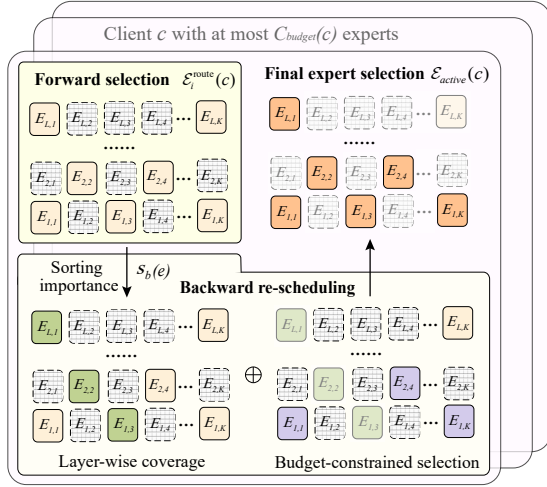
Client $c$ with at most $C_{budget}(c)$ experts

Forward selection $\mathcal{E}_i^{\text{route}}(c)$

$E_{L,1}$ $E_{L,2}$ $E_{L,3}$ $E_{L,4}$ ... $E_{L,K}$

......

$E_{2,1}$ $E_{2,2}$ $E_{2,3}$ $E_{2,4}$ ... $E_{2,K}$

$E_{1,1}$ $E_{1,2}$ $E_{1,3}$ $E_{1,4}$ ... $E_{1,K}$

Final expert selection $\mathcal{E}_{active}(c)$

$E_{L,1}$ $E_{L,2}$ $E_{L,3}$ $E_{L,4}$ ... $E_{L,K}$

......

$E_{2,1}$ $E_{2,2}$ $E_{2,3}$ $E_{2,4}$ ... $E_{2,K}$

$E_{1,1}$ $E_{1,2}$ $E_{1,3}$ $E_{1,4}$ ... $E_{1,K}$

Sorting importance

$s_b(e)$

Backward re-scheduling

$E_{L,1}$ $E_{L,2}$ $E_{L,3}$ $E_{L,4}$ ... $E_{L,K}$

......

$E_{2,1}$ $E_{2,2}$ $E_{2,3}$ $E_{2,4}$ ... $E_{2,K}$

$E_{1,1}$ $E_{1,2}$ $E_{1,3}$ $E_{1,4}$ ... $E_{1,K}$

$\oplus$

$E_{L,1}$ $E_{L,2}$ $E_{L,3}$ $E_{L,4}$ ... $E_{L,K}$

......

$E_{2,1}$ $E_{2,2}$ $E_{2,3}$ $E_{2,4}$ ... $E_{2,K}$

$E_{1,1}$ $E_{1,2}$ $E_{1,3}$ $E_{1,4}$ ... $E_{1,K}$

Layer-wise coverage

Budget-constrained selection